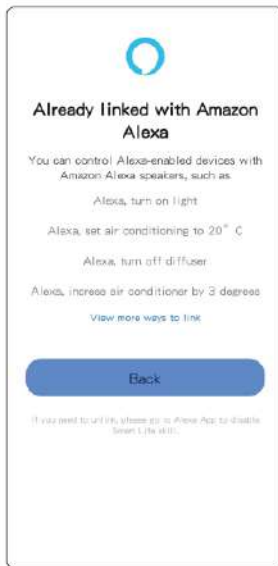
Already linked with Amazon Alexa

You can control Alexa-enabled devices with Amazon Alexa speakers, such as

Alexa, turn on light

Alexa, set air conditioning to 20° C

Alexa, turn off diffuser

Alexa, increse air conditioner by 3 degress

View more ways to link

Back

If you need to unlink, please go to Alexa App to disable Smart Life skill.